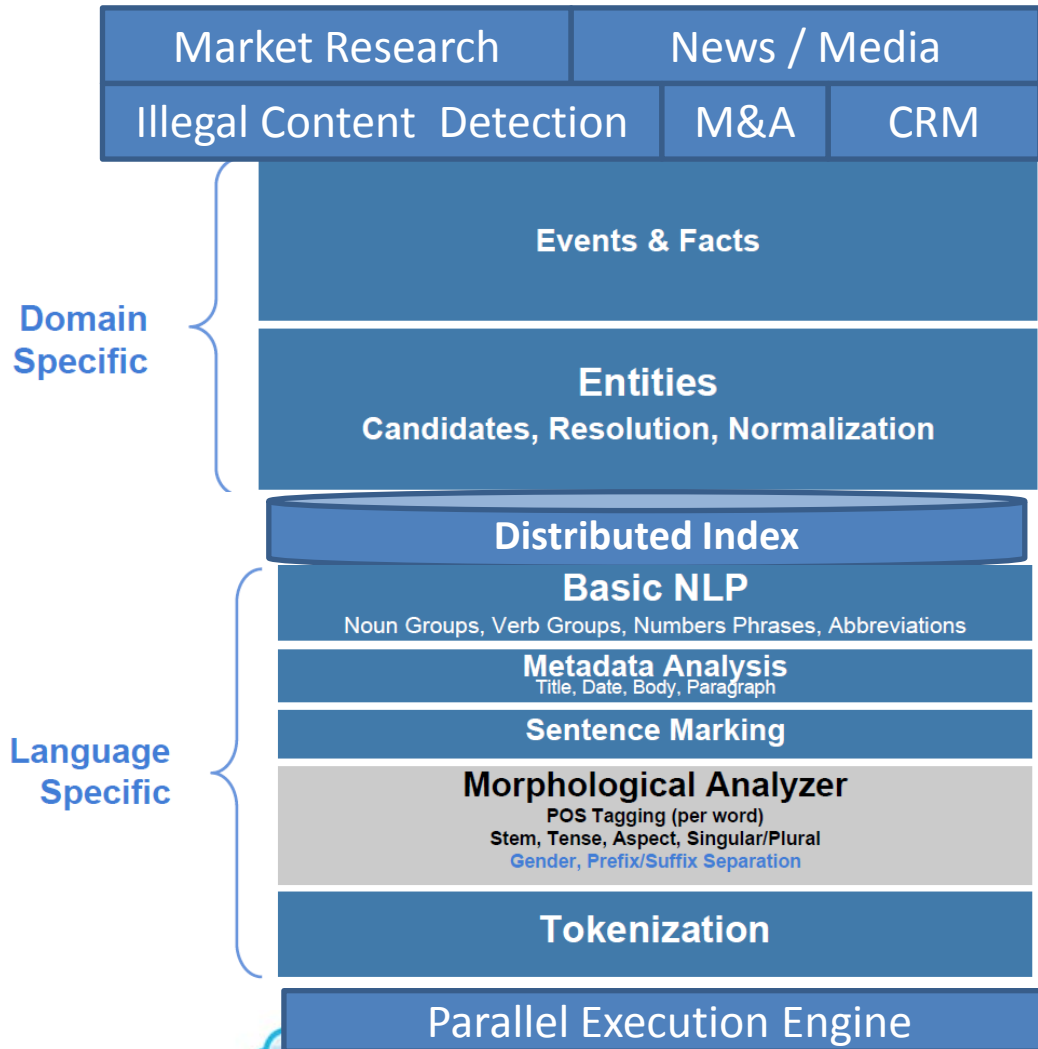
Market Research News / Media

Illegal Content Detection M&A CRM

Domain Specific

Events & Facts

Entities
Candidates, Resolution, Normalization

Distributed Index

Language Specific

Basic NLP
Noun Groups, Verb Groups, Numbers Phrases, Abbreviations

Metadata Analysis
Title, Date, Body, Paragraph

Sentence Marking

Morphological Analyzer
POS Tagging (per word)
Stem, Tense, Aspect, Singular/Plural
Gender, Prefix/Suffix Separation

Tokenization

Parallel Execution Engine